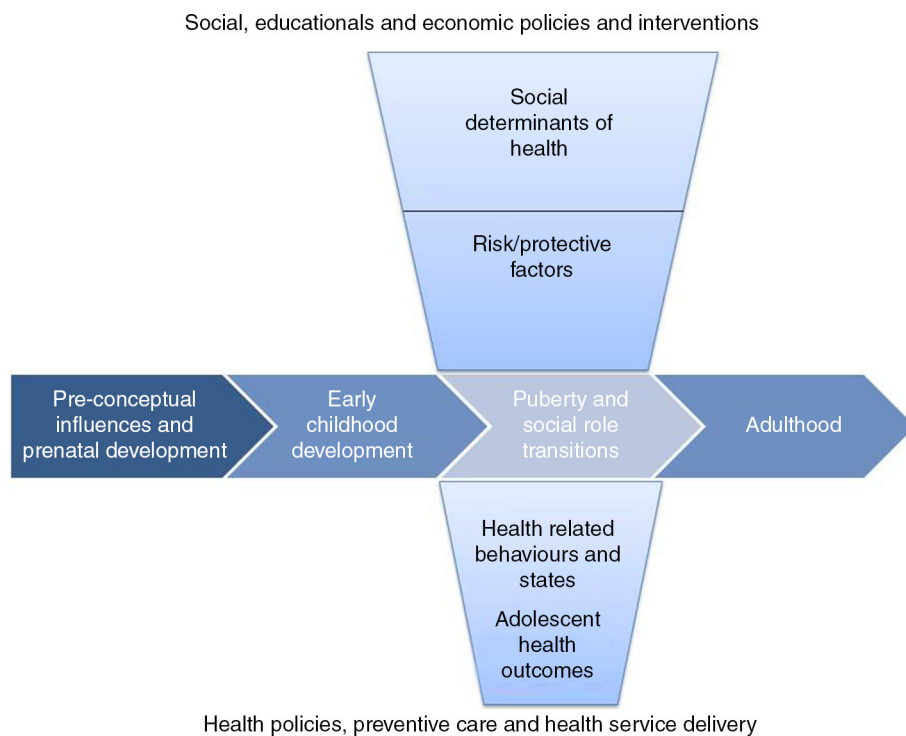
Social, educationals and economic policies and interventions

Social determinants of health

Risk/protective factors

Pre-conceptual influences and prenatal development

Early childhood development

Puberty and social role transitions

Adulthood

Health related behaviours and states

Adolescent health outcomes

Health policies, preventive care and health service delivery